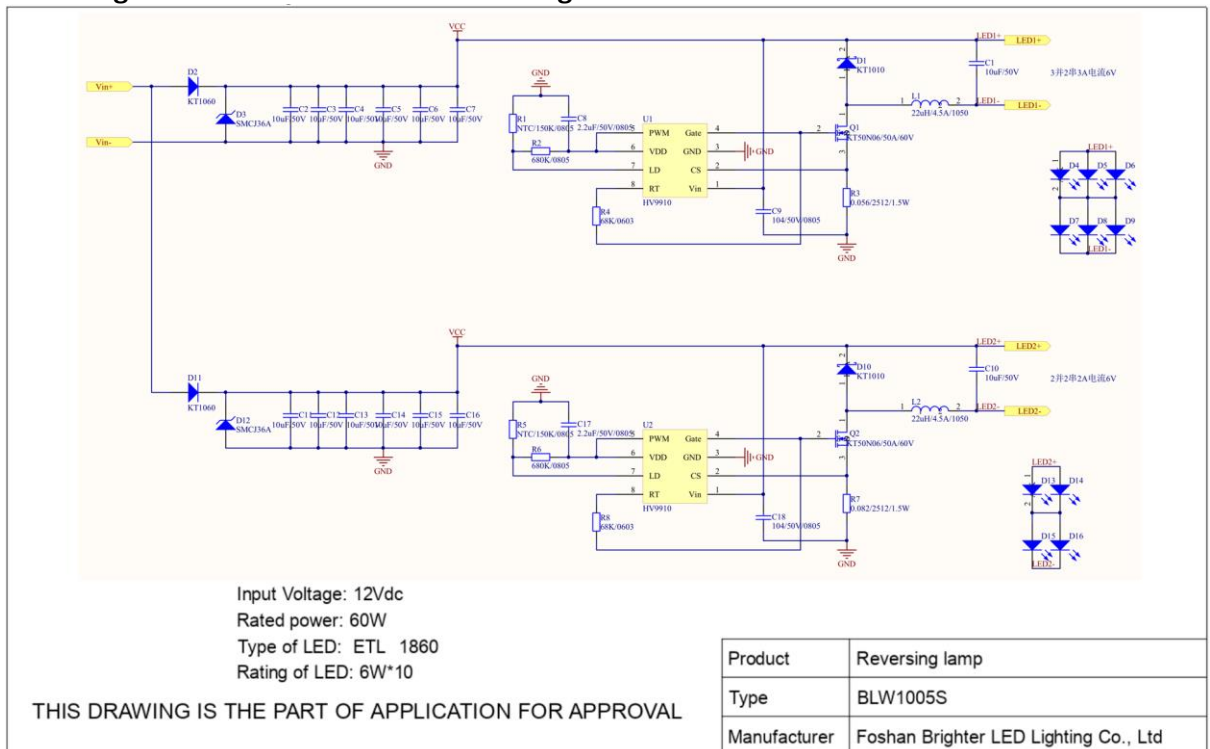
VCC

Vin+

Vin-

D2
KT1060

D3
SMCJ36A

C2 10uF/50V
C3 10uF/50V
C4 10uF/50V
C5 10uF/50V
C6 10uF/50V
C7 10uF/50V

GND

GND

R1
NTC/150K/0805

C8
2.2uF/50V/0805

R2
680K/0805

R4
68K/0603

U1
PWM
VDD
LD
RT
Gate
GND
CS
Vin
HV9910

GND

C9
104/50V/0805

D1
KT1010

Q1
KT50N06/50A/60V

L1
22uH/4.5A/1050

R3
0.056/2512/1.5W

GND

C1
10uF/50V

LED1+
LED1-

3并2串3A电流6V

LED1+
D4 D5 D6
D7 D8 D9
LED1-

VCC

D11
KT1060

D12
SMCJ36A

C11 10uF/50V
C12 10uF/50V
C13 10uF/50V
C14 10uF/50V
C15 10uF/50V
C16 10uF/50V

GND

GND

R5
NTC/150K/0805

C17
2.2uF/50V/0805

R6
680K/0805

R8
68K/0603

U2
PWM
VDD
LD
RT
Gate
GND
CS
Vin
HV9910

GND

C18
104/50V/0805

D10
KT1010

Q2
KT50N06/50A/60V

L2
22uH/4.5A/1050

R7
0.082/2512/1.5W

GND

C10
10uF/50V

LED2+
LED2-

2并2串2A电流6V

LED2+
D13 D14
D15 D16
LED2-

Input Voltage: 12Vdc
Rated power: 60W
Type of LED: ETL 1860
Rating of LED: 6W*10

THIS DRAWING IS THE PART OF APPLICATION FOR APPROVAL

| Product | Reversing lamp |
|---|---|
| Type | BLW1005S |
| Manufacturer | Foshan Brighter LED Lighting Co., Ltd |